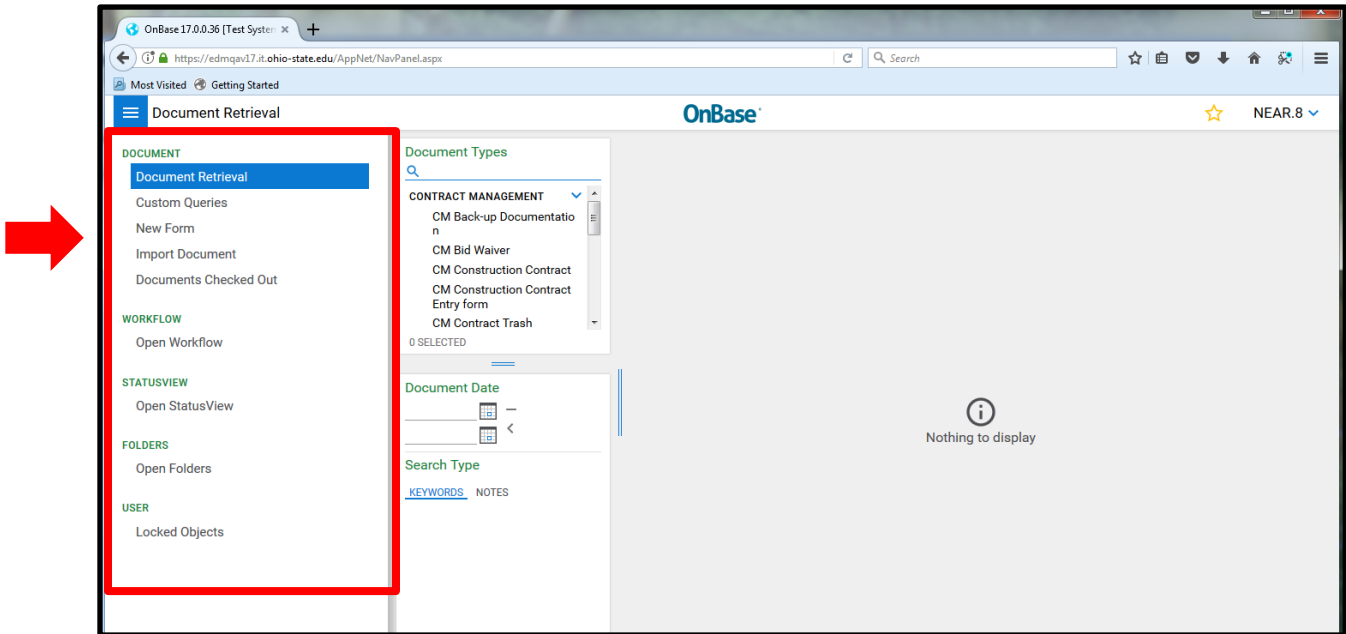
OnBase 17.0.0.36 [Test Systen ×

https://edmqav17.it.ohio-state.edu/AppNet/NavPanel.aspx

Search

Most Visited Getting Started

Document Retrieval

OnBase

NEAR.8

DOCUMENT

Document Retrieval

Custom Queries

New Form

Import Document

Documents Checked Out

WORKFLOW

Open Workflow

STATUSVIEW

Open StatusView

FOLDERS

Open Folders

USER

Locked Objects

Document Types

CONTRACT MANAGEMENT

CM Back-up Documentation

CM Bid Waiver

CM Construction Contract

CM Construction Contract Entry form

CM Contract Trash

0 SELECTED

Document Date

Search Type

KEYWORDS NOTES

Nothing to display